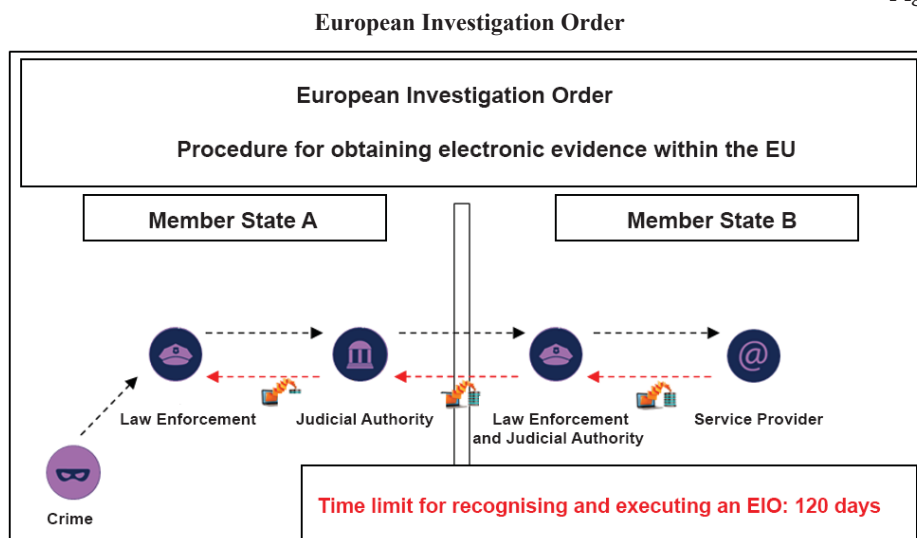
European Investigation Order

European Investigation Order

Procedure for obtaining electronic evidence within the EU

Member State A

Member State B

Law Enforcement

Judicial Authority

Law Enforcement and Judicial Authority

Service Provider

Crime

Time limit for recognising and executing an EIO: 120 days